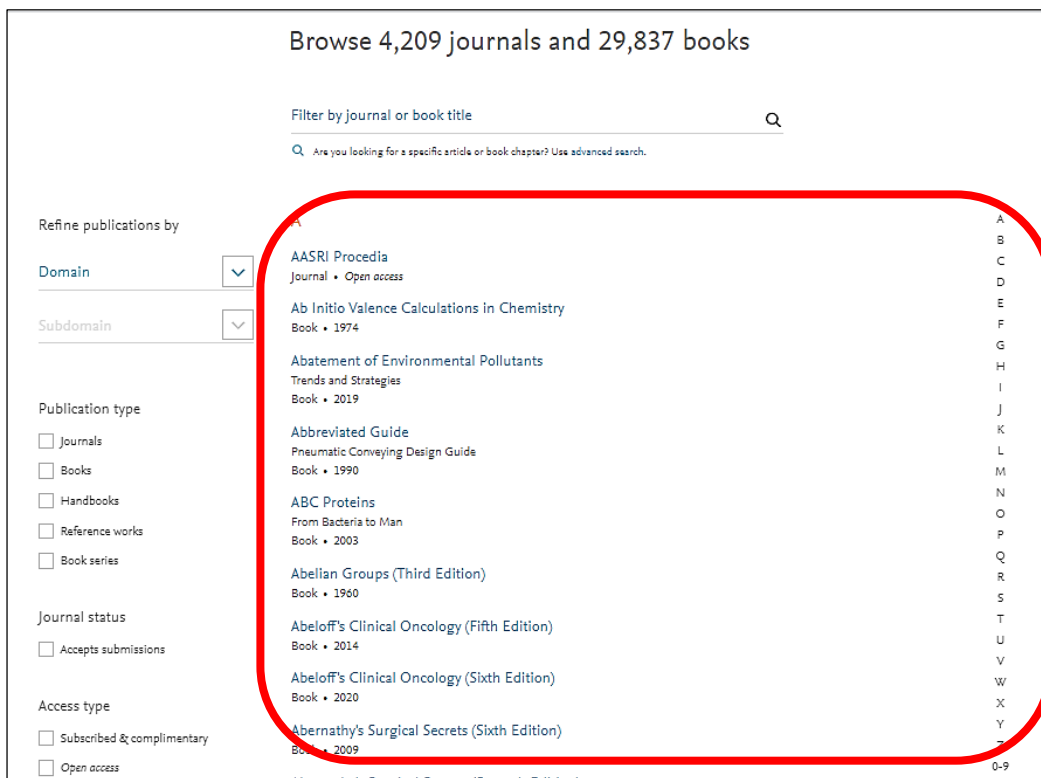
Browse 4,209 journals and 29,837 books

Filter by journal or book title

Are you looking for a specific article or book chapter? Use advanced search.

Refine publications by

Domain

Subdomain

Publication type

Journals

Books

Handbooks

Reference works

Book series

Journal status

Accepts submissions

Access type

Subscribed & complimentary

Open access

A

AASRI Procedia
Journal • Open access

Ab Initio Valence Calculations in Chemistry
Book • 1974

Abatement of Environmental Pollutants
Trends and Strategies
Book • 2019

Abbreviated Guide
Pneumatic Conveying Design Guide
Book • 1990

ABC Proteins
From Bacteria to Man
Book • 2003

Abelian Groups (Third Edition)
Book • 1960

Abeloff's Clinical Oncology (Fifth Edition)
Book • 2014

Abeloff's Clinical Oncology (Sixth Edition)
Book • 2020

Abernathy's Surgical Secrets (Sixth Edition)
Book • 2009

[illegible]

A
B
C
D
E
F
G
H
I
J
K
L
M
N
O
P
Q
R
S
T
U
V
W
X
Y
Z
0-9